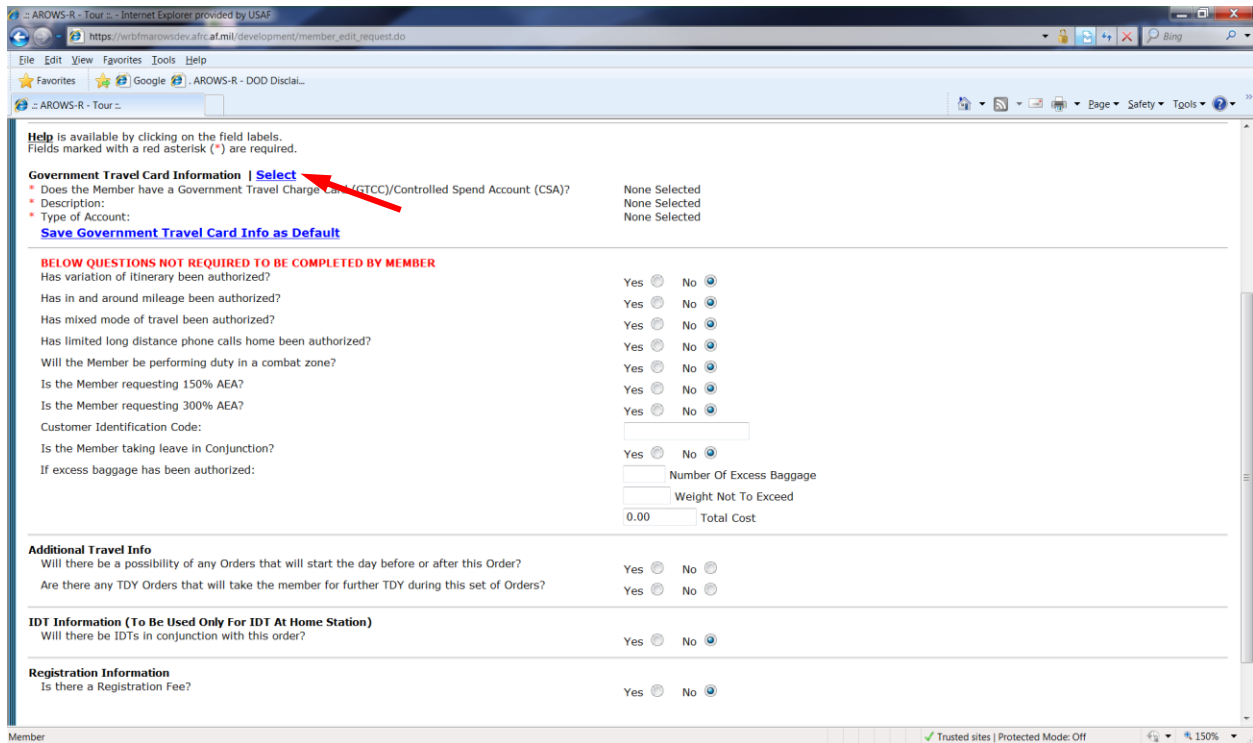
:: AROWS-R - Tour :: - Internet Explorer provided by USAF

https://wrbfmarowsdev.afrc.af.mil/development/member_edit_request.do

Bing

File Edit View Favorites Tools Help

Favorites Google . AROWS-R - DOD Disclai...

:: AROWS-R - Tour ::

Page ▾ Safety ▾ Tools ▾

Help is available by clicking on the field labels.
Fields marked with a red asterisk (*) are required.

Government Travel Card Information | Select

* Does the Member have a Government Travel Charge Card (GTCC)/Controlled Spend Account (CSA)? None Selected
* Description: None Selected
* Type of Account: None Selected

Save Government Travel Card Info as Default

BELOW QUESTIONS NOT REQUIRED TO BE COMPLETED BY MEMBER

Has variation of itinerary been authorized? Yes No
Has in and around mileage been authorized? Yes No
Has mixed mode of travel been authorized? Yes No
Has limited long distance phone calls home been authorized? Yes No
Will the Member be performing duty in a combat zone? Yes No
Is the Member requesting 150% AEA? Yes No
Is the Member requesting 300% AEA? Yes No
Customer Identification Code:
Is the Member taking leave in Conjunction? Yes No
If excess baggage has been authorized: Number Of Excess Baggage
Weight Not To Exceed
0.00 Total Cost

Additional Travel Info
Will there be a possibility of any Orders that will start the day before or after this Order? Yes No
Are there any TDY Orders that will take the member for further TDY during this set of Orders? Yes No

IDT Information (To Be Used Only For IDT At Home Station)
Will there be IDTs in conjunction with this order? Yes No

Registration Information
Is there a Registration Fee? Yes No

Member

Trusted sites | Protected Mode: Off

150%